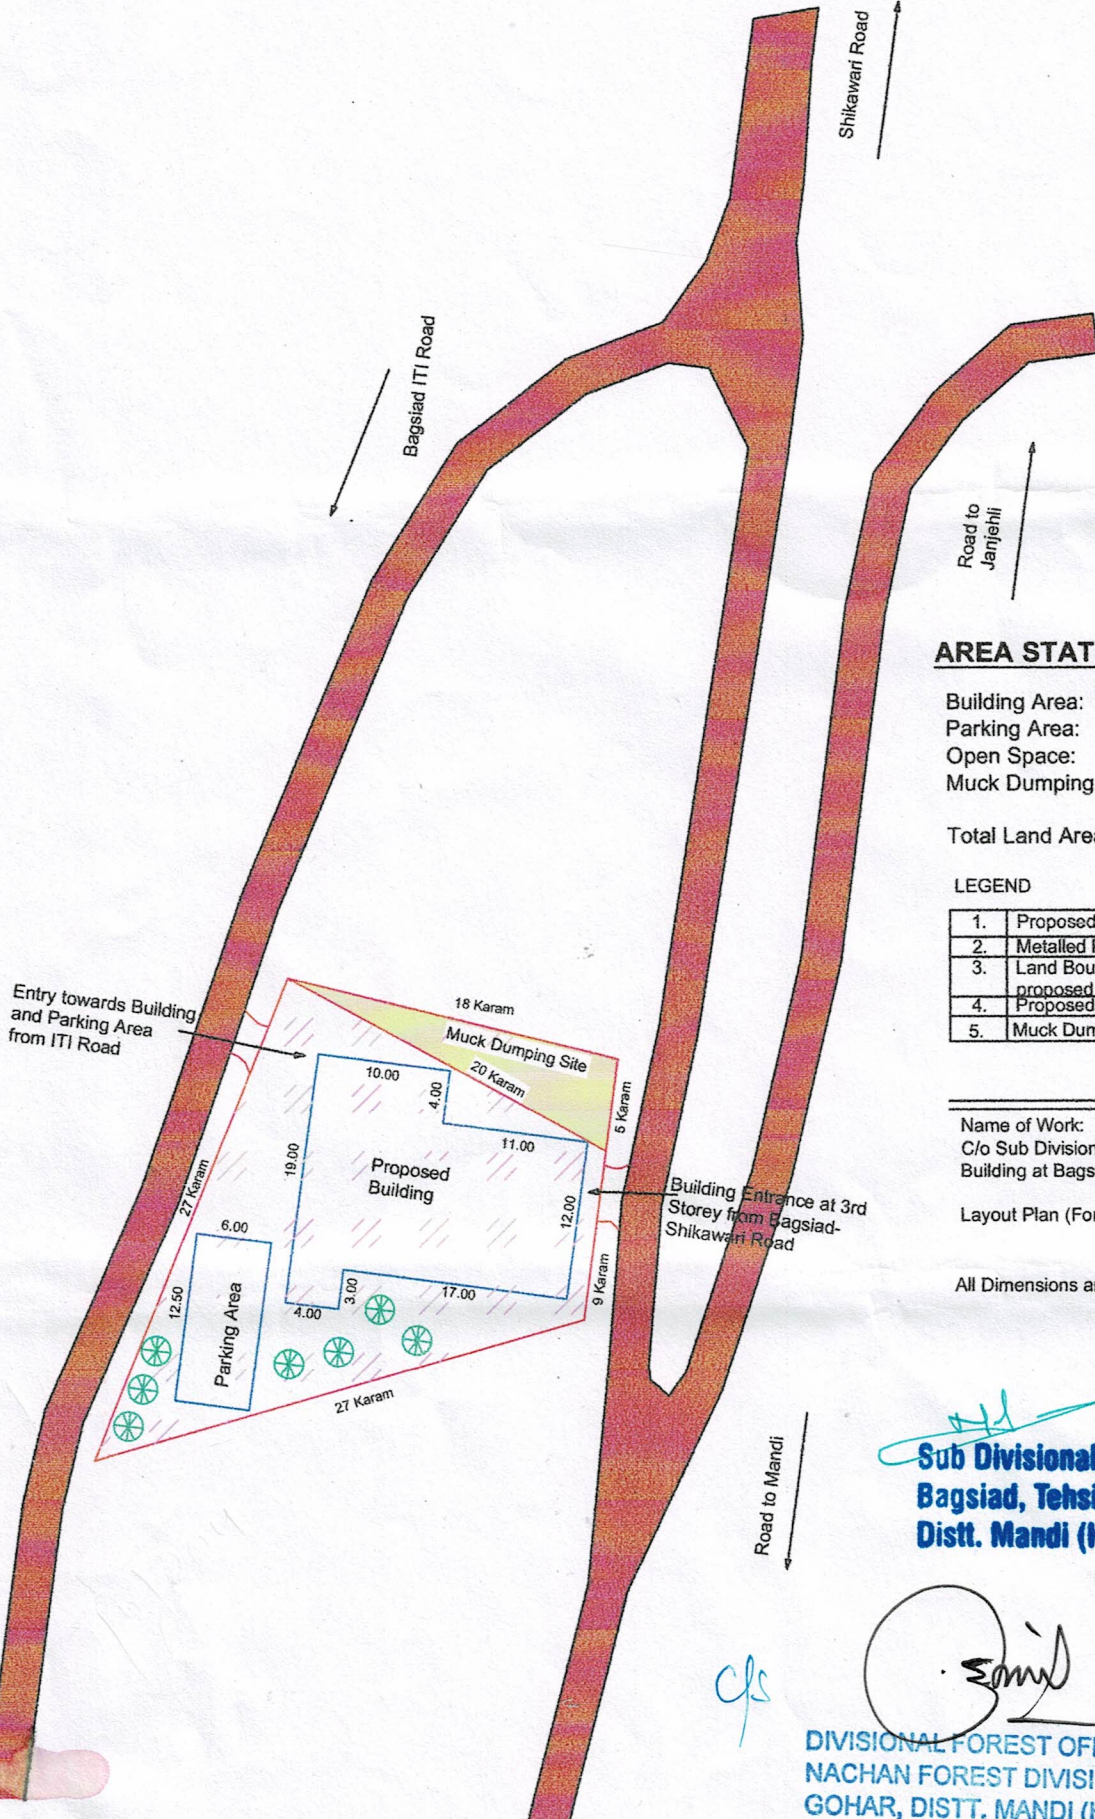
Shikawari Road

Bagsiad ITI Road

Road to Janjehli

AREA STAT

Building Area:
Parking Area:
Open Space:
Muck Dumping

Total Land Are

LEGEND

| 1. | Proposed |
|---|---|
| 2. | Metalled |
| 3. | Land Bou proposed |
| 4. | Proposed |
| 5. | Muck Dum |

Name of Work:
C/o Sub Division
Building at Bags

Layout Plan (Fo

All Dimensions a

Entry towards Building and Parking Area from ITI Road

18 Karam

Muck Dumping Site

20 Karam

6 Karam

10.00

4.00

11.00

19.00

Proposed Building

27 Karam

12.00

Building Entrance at 3rd Storey from Bagsiad-Shikawari Road

6.00

9 Karam

12.50

Parking Area

3.00

4.00

17.00

27 Karam

Road to Mandi

Sub Divisional
Bagsiad, Tehsi
Distt. Mandi (

Cfs

DIVISIONAL FOREST OF
NACHAN FOREST DIVISI
GOHAR, DISTT. MANDI (